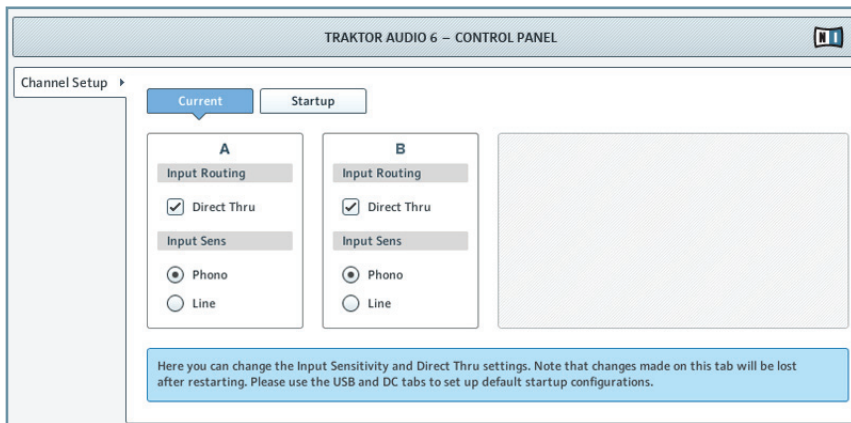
TRAKTOR AUDIO 6 – CONTROL PANEL

NI

Channel Setup ▸

Current

Startup

A

Input Routing

Direct Thru

Input Sens

Phono

Line

B

Input Routing

Direct Thru

Input Sens

Phono

Line

Here you can change the Input Sensitivity and Direct Thru settings. Note that changes made on this tab will be lost after restarting. Please use the USB and DC tabs to set up default startup configurations.